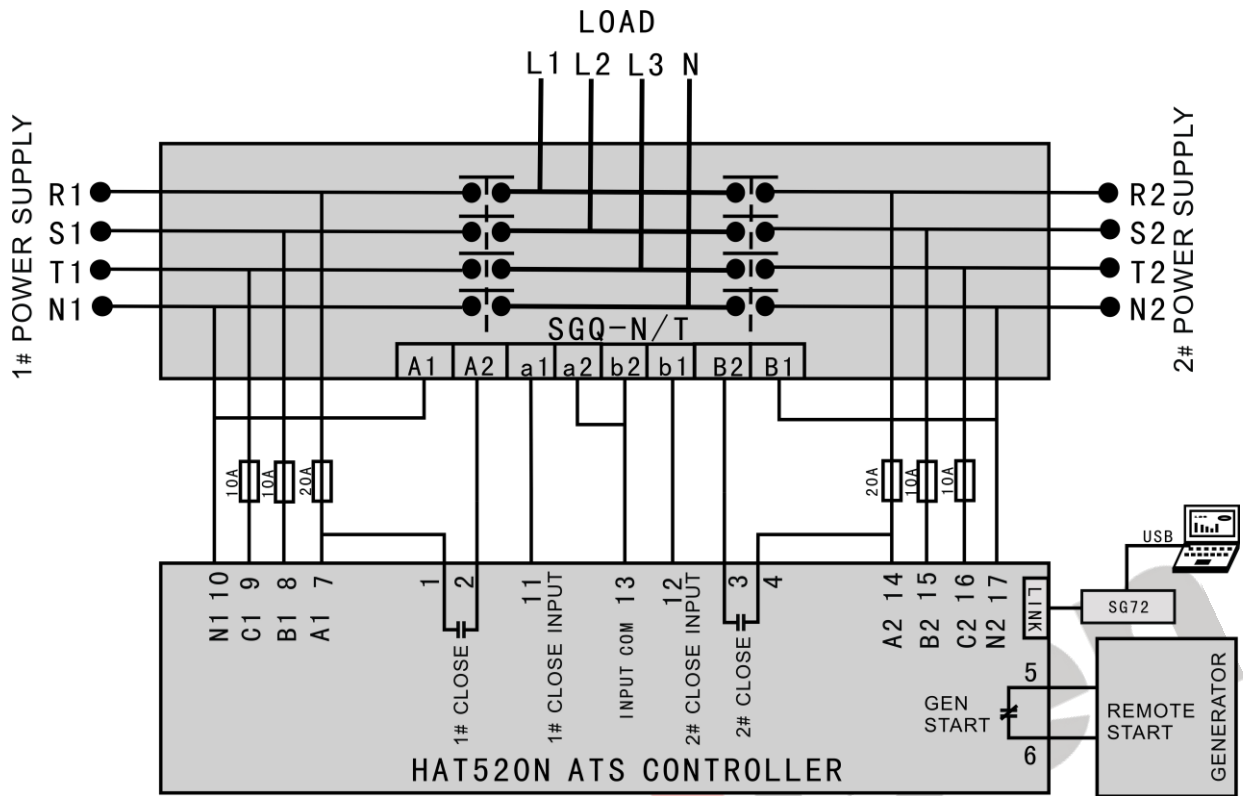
LOAD

L1 L2 L3 N

1# POWER SUPPLY

R1
S1
T1
N1

2# POWER SUPPLY

R2
S2
T2
N2

SGQ-N/T

A1 A2 a1 a2 b2 b1 B2 B1

10A 10A 20A

20A 10A 10A

USB

N1 10
C1 9
B1 8
A1 7

1
2
1# CLOSE

11
1# CLOSE INPUT

INPUT COM 13

12
2# CLOSE INPUT

3
4
2# CLOSE

A2 14
B2 15
C2 16
N2 17

LINK

SG72

5
GEN START
6

REMOTE START

GENERATOR

HAT520N ATS CONTROLLER